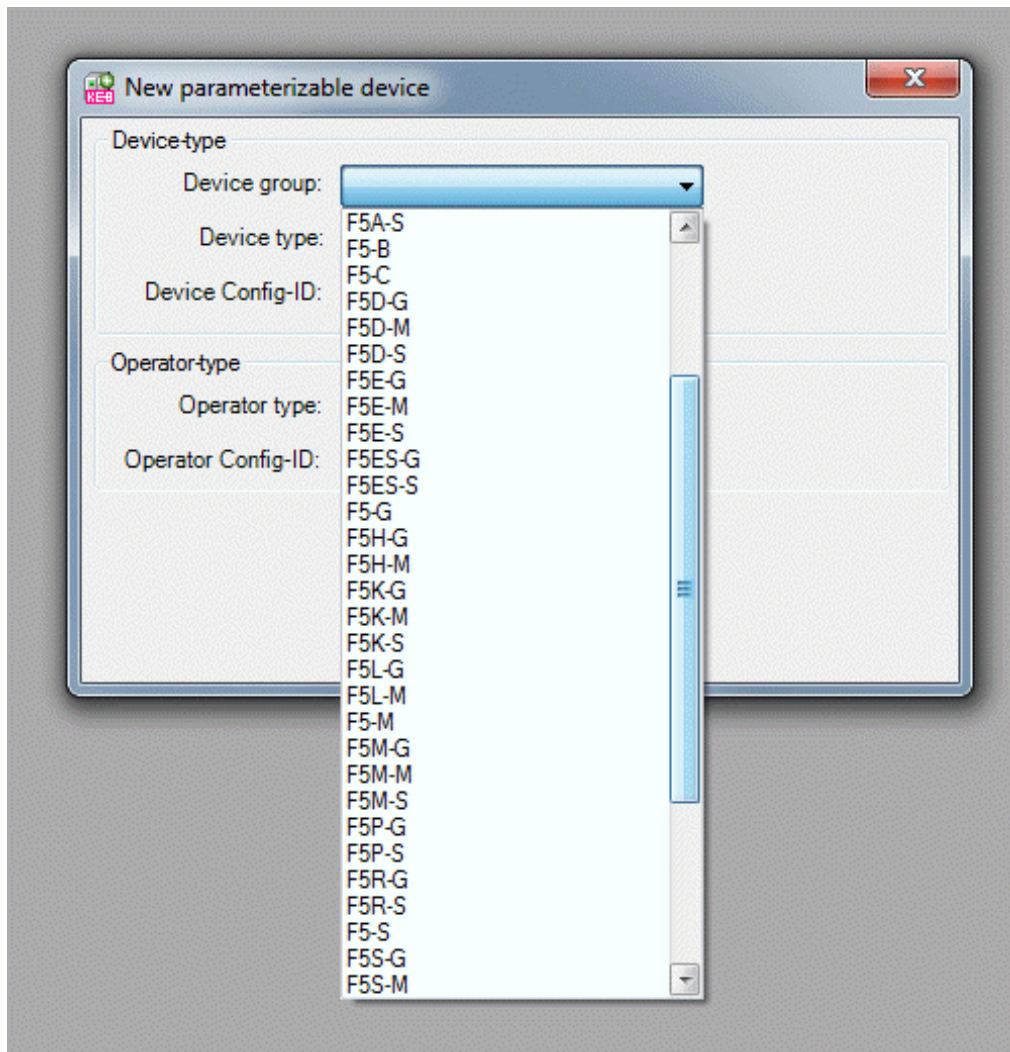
KEB New parameterizable device

X

Device-type

Device group:

Device type:

Device Config-ID:

Operator-type

Operator type:

Operator Config-ID:

F5A-S
F5-B
F5-C
F5D-G
F5D-M
F5D-S
F5E-G
F5E-M
F5E-S
F5ES-G
F5ES-S
F5-G
F5H-G
F5H-M
F5K-G
F5K-M
F5K-S
F5L-G
F5L-M
F5-M
F5M-G
F5M-M
F5M-S
F5P-G
F5P-S
F5R-G
F5R-S
F5-S
F5S-G
F5S-M